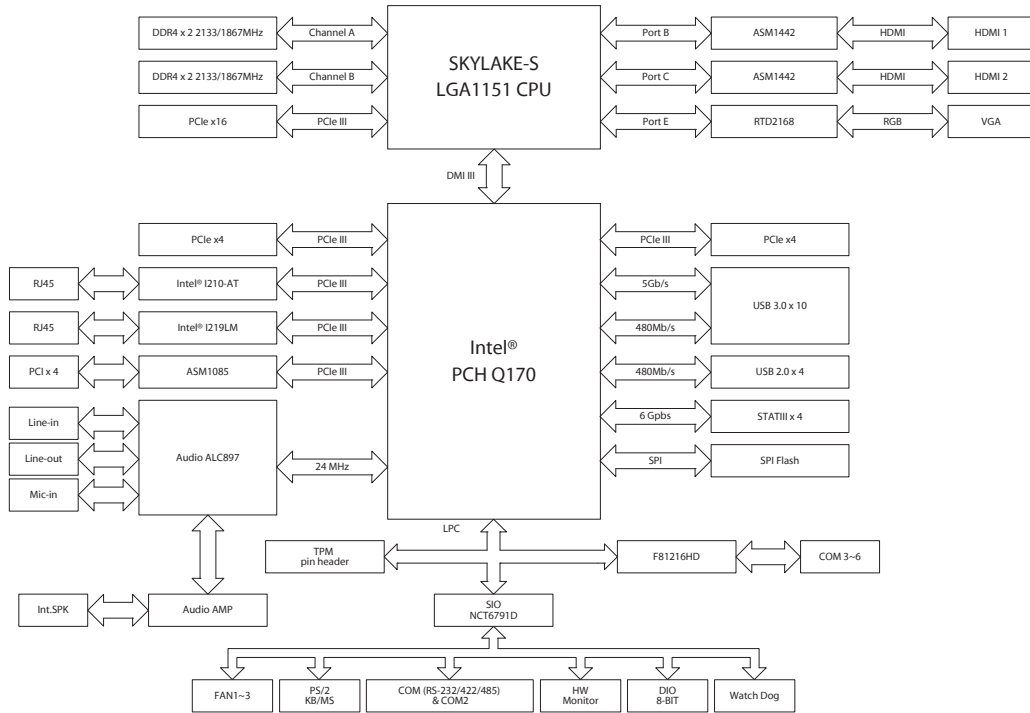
DDR4 x 2 2133/1867MHz
Channel A
SKYLAKE-S
LGA1151 CPU
Port B
ASM1442
HDMI
HDMI 1
DDR4 x 2 2133/1867MHz
Channel B
Port C
ASM1442
HDMI
HDMI 2
PCIe x16
PCIe III
Port E
RTD2168
RGB
VGA
DMI III
PCIe x4
PCIe III
PCIe III
PCIe x4
RJ45
Intel® I210-AT
PCIe III
5Gb/s
USB 3.0 x 10
RJ45
Intel® I219LM
PCIe III
480Mb/s
Intel®
PCH Q170
PCI x 4
ASM1085
PCIe III
480Mb/s
USB 2.0 x 4
Line-in
6 Gpbs
STATIII x 4
Line-out
Audio ALC897
24 MHz
SPI
SPI Flash
Mic-in
LPC
TPM
pin header
F81216HD
COM 3~6
Int.SPK
Audio AMP
SIO
NCT6791D
FAN1~3
PS/2
KB/MS
COM (RS-232/422/485)
& COM2
HW
Monitor
DIO
8-BIT
Watch Dog